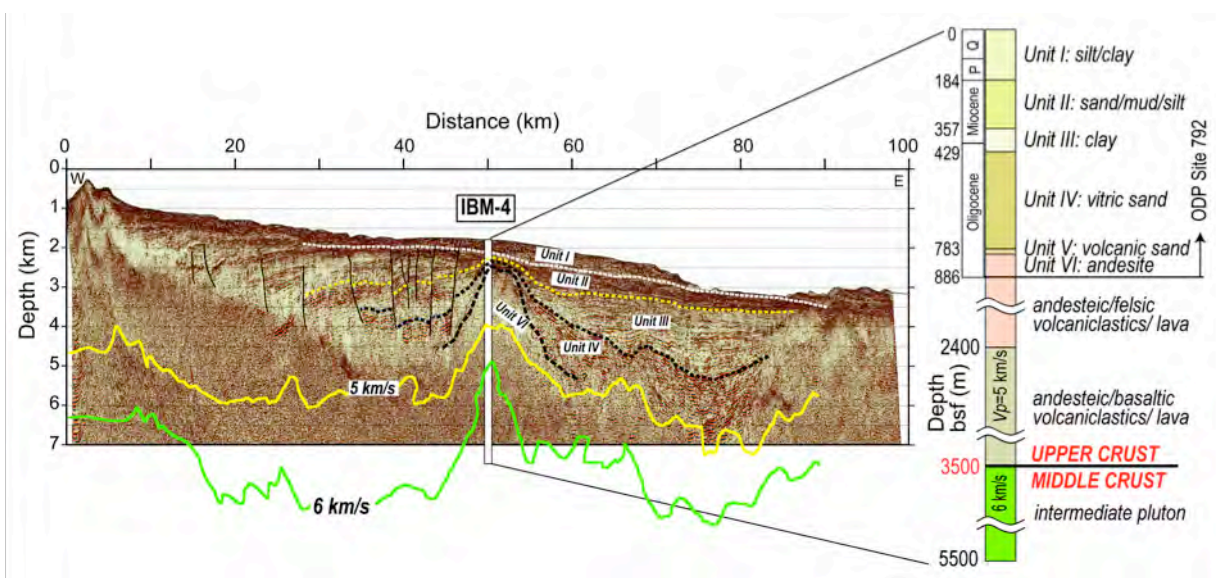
Distance (km)
0 20 40 60 80 100
0 1 2 3 4 5 6 7
Depth (km)
W E
IBM-4
Unit I
Unit II
Unit III
Unit IV
Unit VI
5 km/s
6 km/s

0
184
357
429
783
886
2400
3500
5500
Q
P
Miocene
Oligocene
Unit I: silt/clay
Unit II: sand/mud/silt
Unit III: clay
Unit IV: vitric sand
Unit V: volcanic sand
Unit VI: andesite
ODP Site 792
andesteic/felsic volcaniclastics/ lava
Depth bsf (m)
Vp=5 km/s
andesteic/basaltic volcaniclastics/ lava
UPPER CRUST
MIDDLE CRUST
6 km/s
intermediate pluton